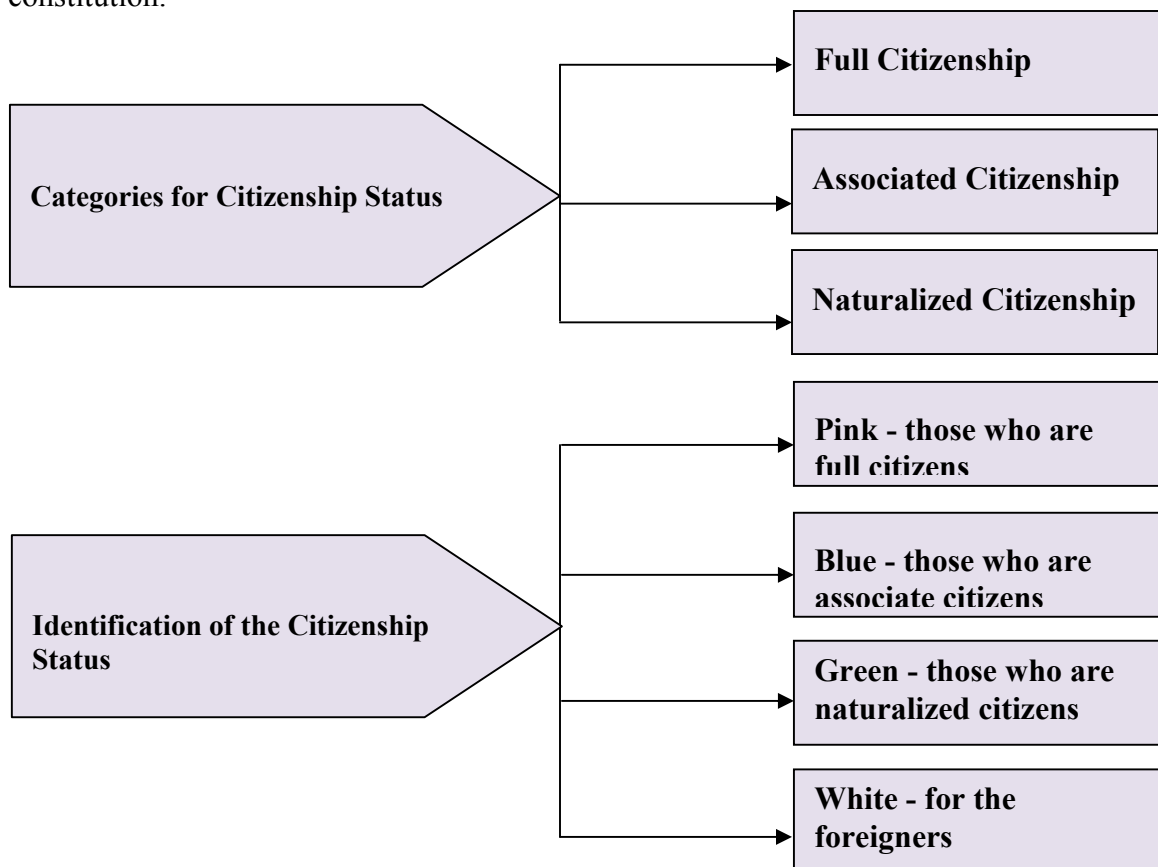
constitution.

Categories for Citizenship Status

Full Citizenship

Associated Citizenship

Naturalized Citizenship

Identification of the Citizenship Status

Pink - those who are full citizens

Blue - those who are associate citizens

Green - those who are naturalized citizens

White - for the foreigners